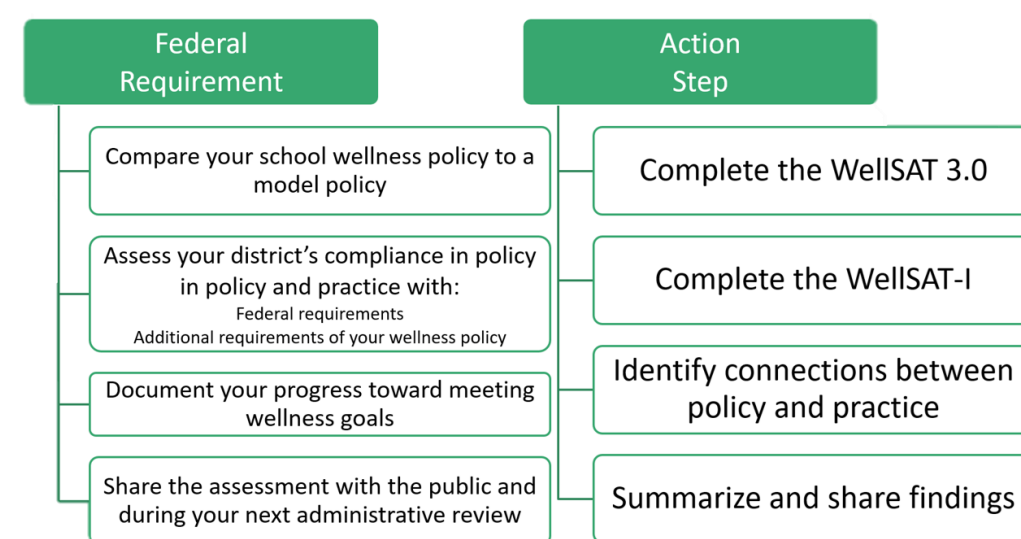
Federal Requirement

Compare your school wellness policy to a model policy

Assess your district's compliance in policy in policy and practice with:
Federal requirements
Additional requirements of your wellness policy

Document your progress toward meeting wellness goals

Share the assessment with the public and during your next administrative review

Action Step

Complete the WellSAT 3.0

Complete the WellSAT-I

Identify connections between policy and practice

Summarize and share findings